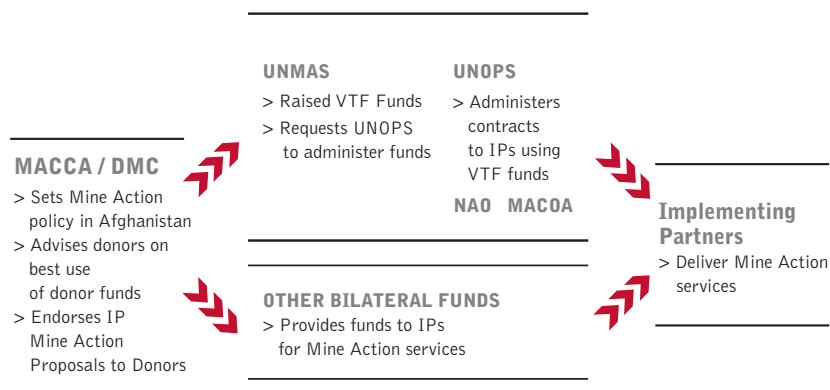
MACCA / DMC

> Sets Mine Action policy in Afghanistan
> Advises donors on best use of donor funds
> Endorses IP Mine Action Proposals to Donors

UNMAS

> Raised VTF Funds
> Requests UNOPS to administer funds

UNOPS

> Administers contracts to IPs using VTF funds

NAO MACOA

OTHER BILATERAL FUNDS

> Provides funds to IPs for Mine Action services

Implementing Partners

> Deliver Mine Action services